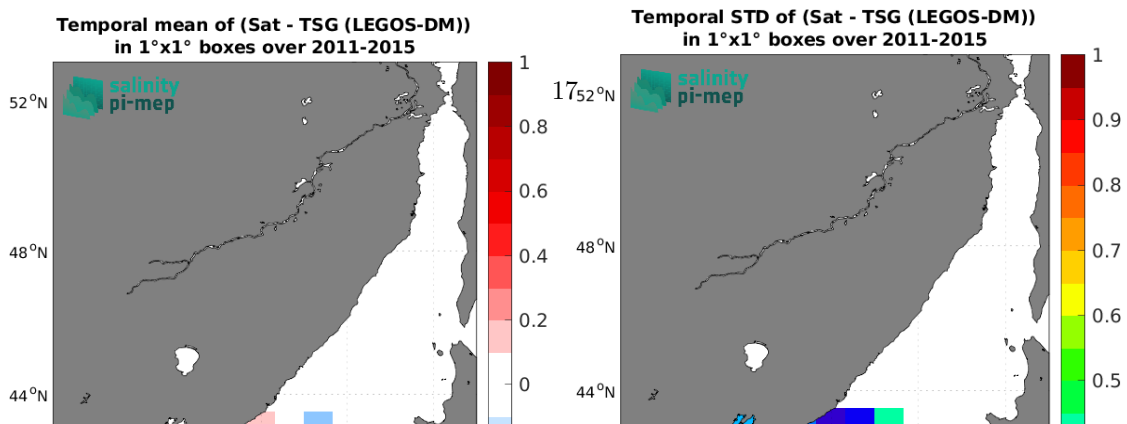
Temporal mean of (Sat - TSG (LEGOS-DM))
in 1°x1° boxes over 2011-2015

salinity
pi-mep

52°N
48°N
44°N

1
0.8
0.6
0.4
0.2
0

Temporal STD of (Sat - TSG (LEGOS-DM))
in 1°x1° boxes over 2011-2015

17

salinity
pi-mep

52°N
48°N
44°N

1
0.9
0.8
0.7
0.6
0.5